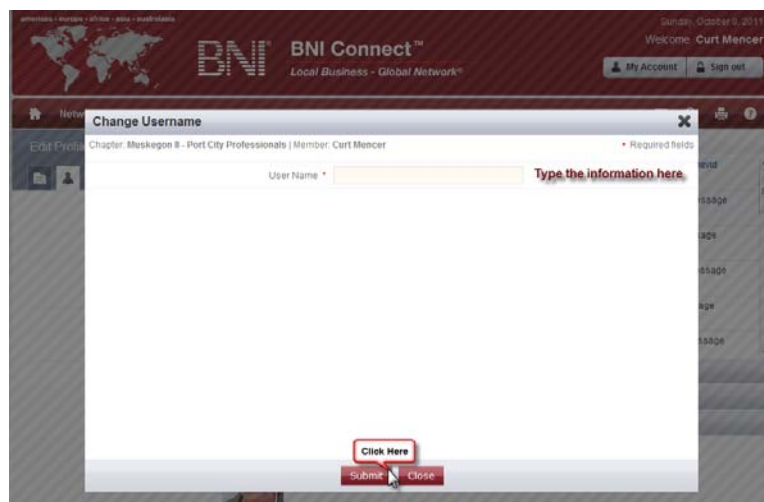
americas • europe • africa • asia • australasia

Sunday, October 9, 2011
Welcome Curt Mencer

BNI

BNI Connect™
Local Business - Global Network®

My Account
Sign out

Netw

Edit Profil

Change Username

Chapter: Muskegon II - Port City Professionals | Member: Curt Mencer

• Required fields

User Name *

Type the information here

avid
ssage
age
ssage
age
ssage

Click Here

Submit
Close